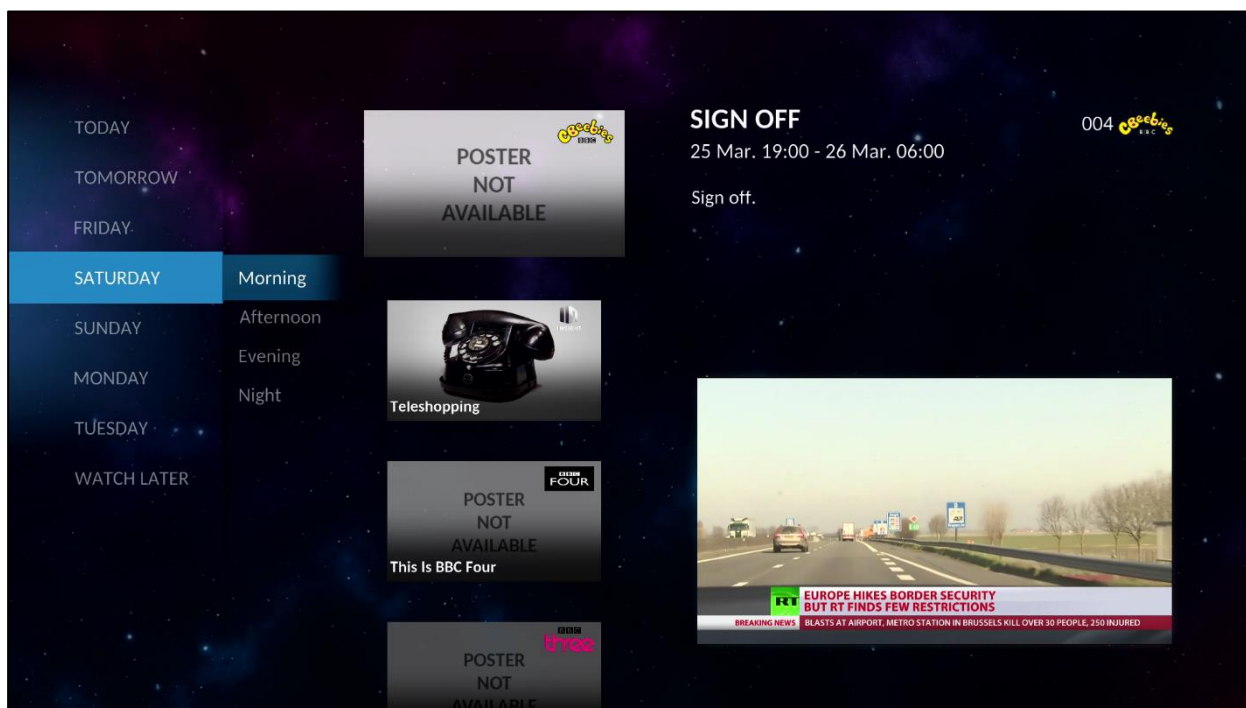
TODAY
TOMORROW
FRIDAY
SATURDAY
SUNDAY
MONDAY
TUESDAY
WATCH LATER

Morning
Afternoon
Evening
Night

cbeebies BBC
POSTER NOT AVAILABLE

Teleshopping

BBC FOUR
POSTER NOT AVAILABLE
This Is BBC Four

BBC three
POSTER NOT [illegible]

SIGN OFF
25 Mar. 19:00 - 26 Mar. 06:00

Sign off.

004 cbeebies BBC

RT
EUROPE HIKES BORDER SECURITY BUT RT FINDS FEW RESTRICTIONS
BREAKING NEWS BLASTS AT AIRPORT, METRO STATION IN BRUSSELS KILL OVER 30 PEOPLE, 250 INJURED